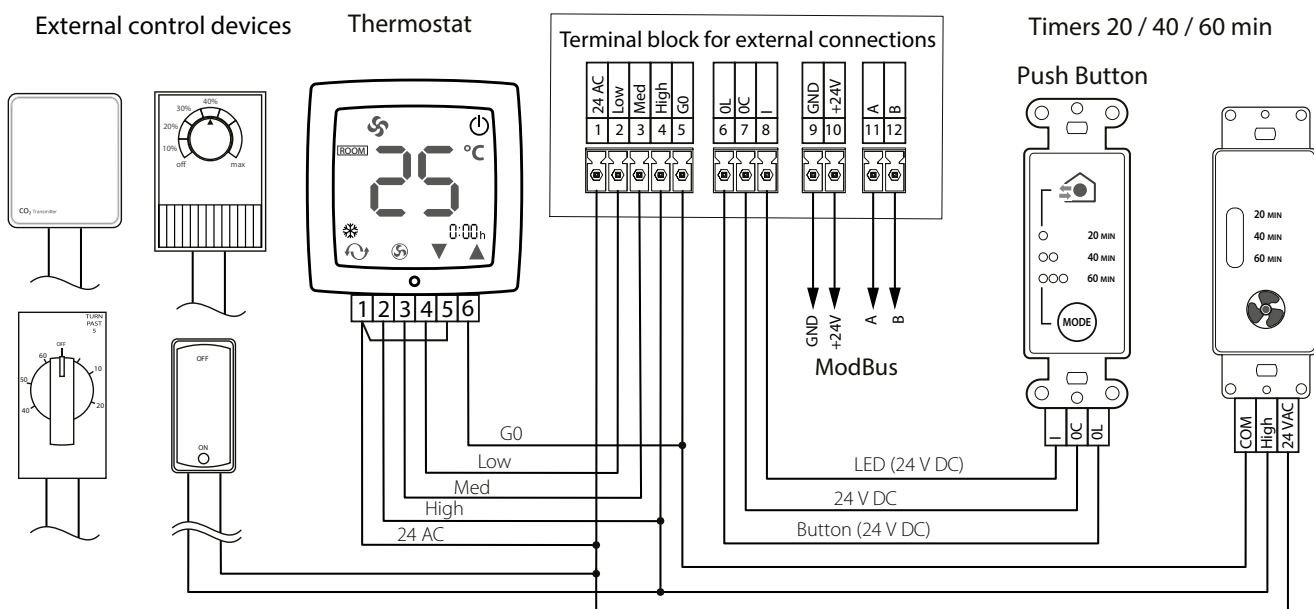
External control devices

Thermostat

Terminal block for external connections

Timers 20 / 40 / 60 min

Push Button

CO₂ Transmitter

30% 40%
20%
10%
off max

TURN PAST 5
OFF
60
50
40
10
20

OFF
ON

ROOM
25 °C
0:00h

1 2 3 4 5 6

| 24 AC | Low | Med | High | G0 |
|---|---|---|---|---|
| 1 | 2 | 3 | 4 | 5 |

| 0L | 0C | I |
|---|---|---|
| 6 | 7 | 8 |

| GND | +24V |
|---|---|
| 9 | 10 |

| A | B |
|---|---|
| 11 | 12 |

GND +24V A B
ModBus

20 MIN
40 MIN
60 MIN
MODE

I 0C 0L

20 MIN
40 MIN
60 MIN

COM High 24 VAC

G0
Low
Med
High
24 AC

LED (24 V DC)
24 V DC
Button (24 V DC)